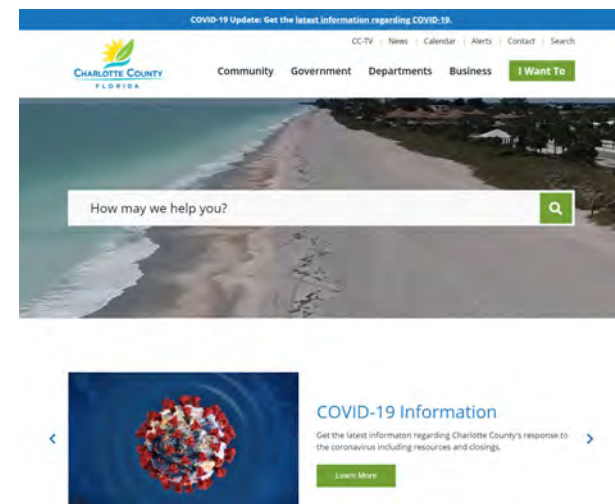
COVID-19 Update: Get the latest information regarding COVID-19.

CC-TV | News | Calendar | Alerts | Contact | Search

Charlotte County
FLORIDA

Community Government Departments Business I Want To

How may we help you?

COVID-19 Information

Get the latest informaton regarding Charlotte County's response to the coronavirus including resources and closings.

Learn More